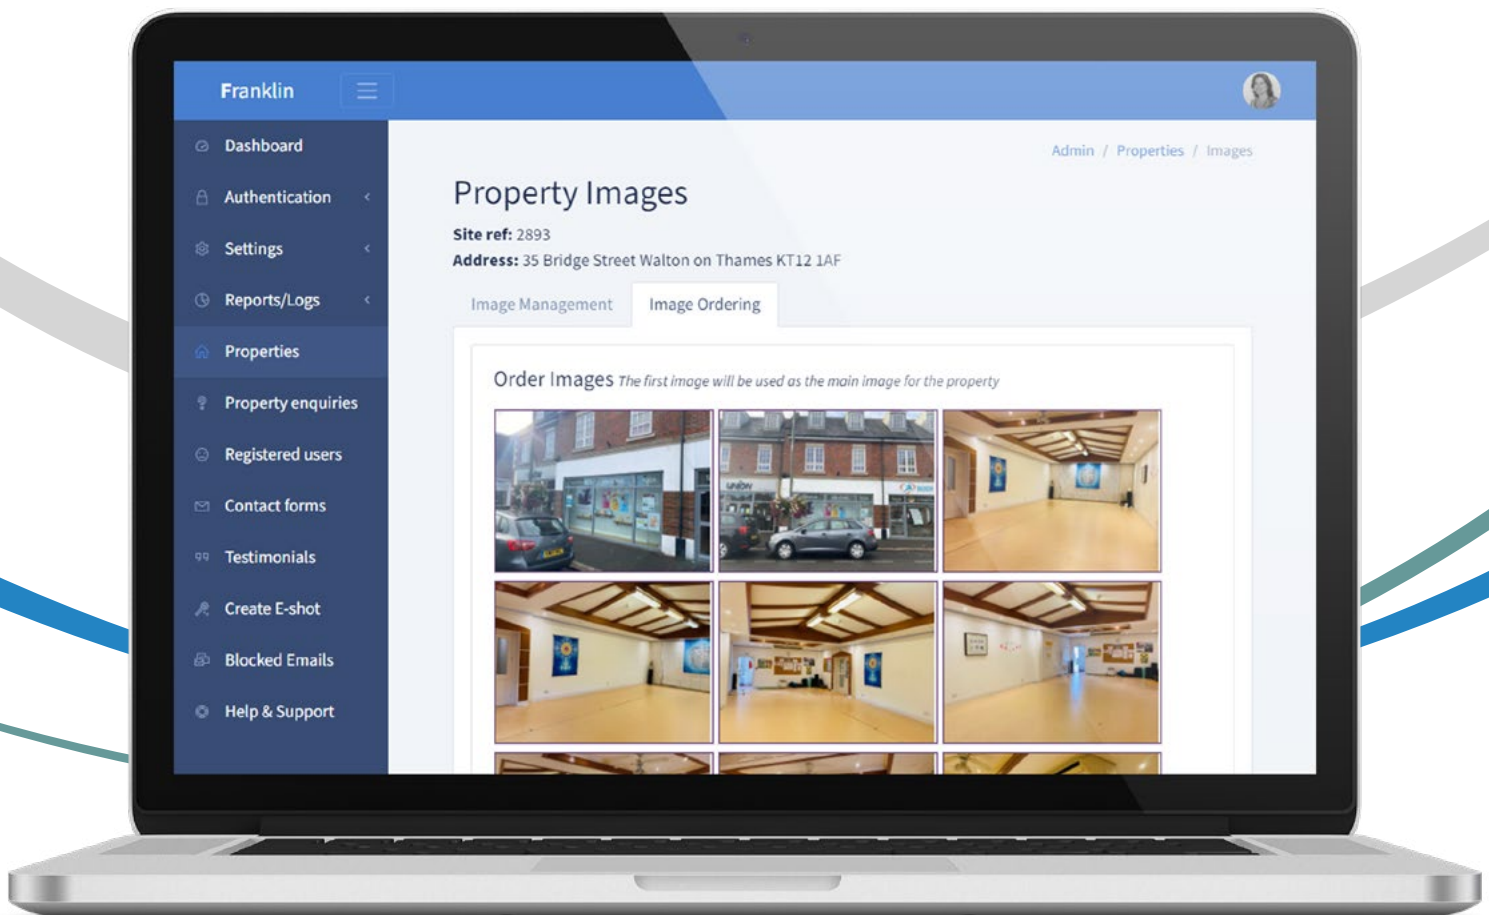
Franklin

Dashboard
Authentication
Settings
Reports/Logs
Properties
Property enquiries
Registered users
Contact forms
Testimonials
Create E-shot
Blocked Emails
Help & Support

Admin / Properties / Images

Property Images

**Site ref:** 2893
**Address:** 35 Bridge Street Walton on Thames KT12 1AF

Image Management
Image Ordering

Order Images *The first image will be used as the main image for the property*